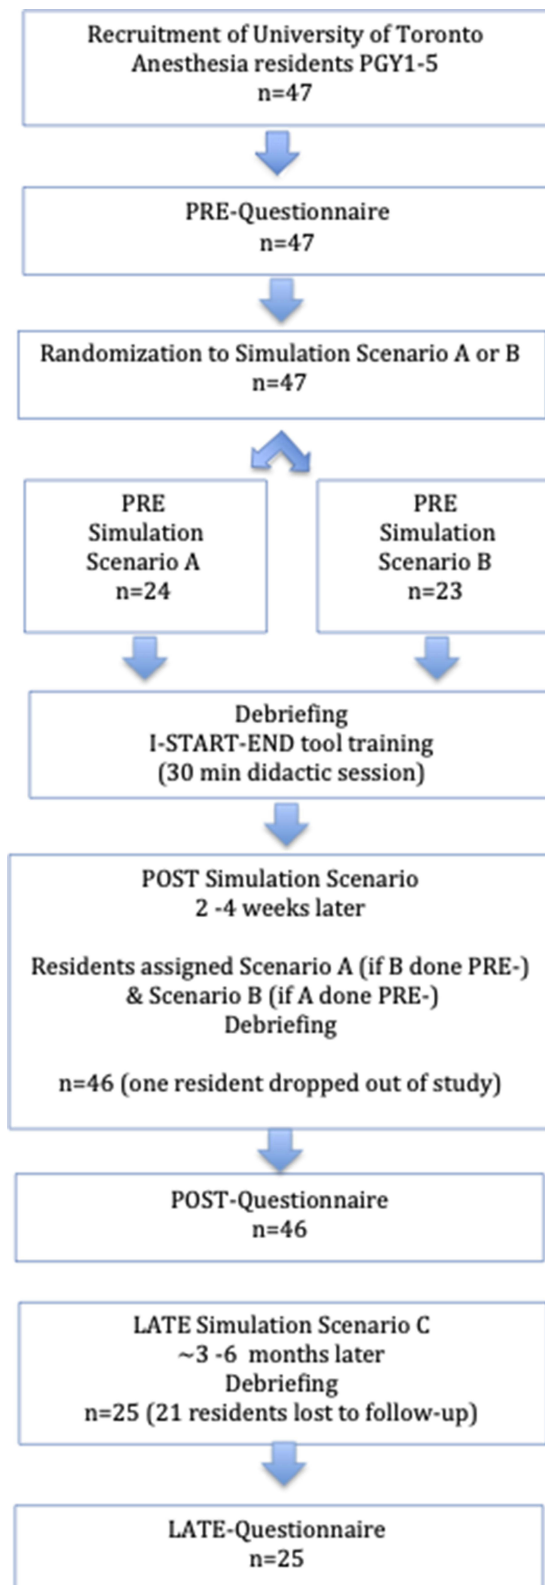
Recruitment of University of Toronto Anesthesia residents PGY1-5
n=47

PRE-Questionnaire
n=47

Randomization to Simulation Scenario A or B
n=47

PRE
Simulation
Scenario A
n=24

PRE
Simulation
Scenario B
n=23

Debriefing
I-START-END tool training
(30 min didactic session)

POST Simulation Scenario
2 -4 weeks later

Residents assigned Scenario A (if B done PRE-)
& Scenario B (if A done PRE-)
Debriefing

n=46 (one resident dropped out of study)

POST-Questionnaire
n=46

LATE Simulation Scenario C
~3 -6 months later
Debriefing
n=25 (21 residents lost to follow-up)

LATE-Questionnaire
n=25